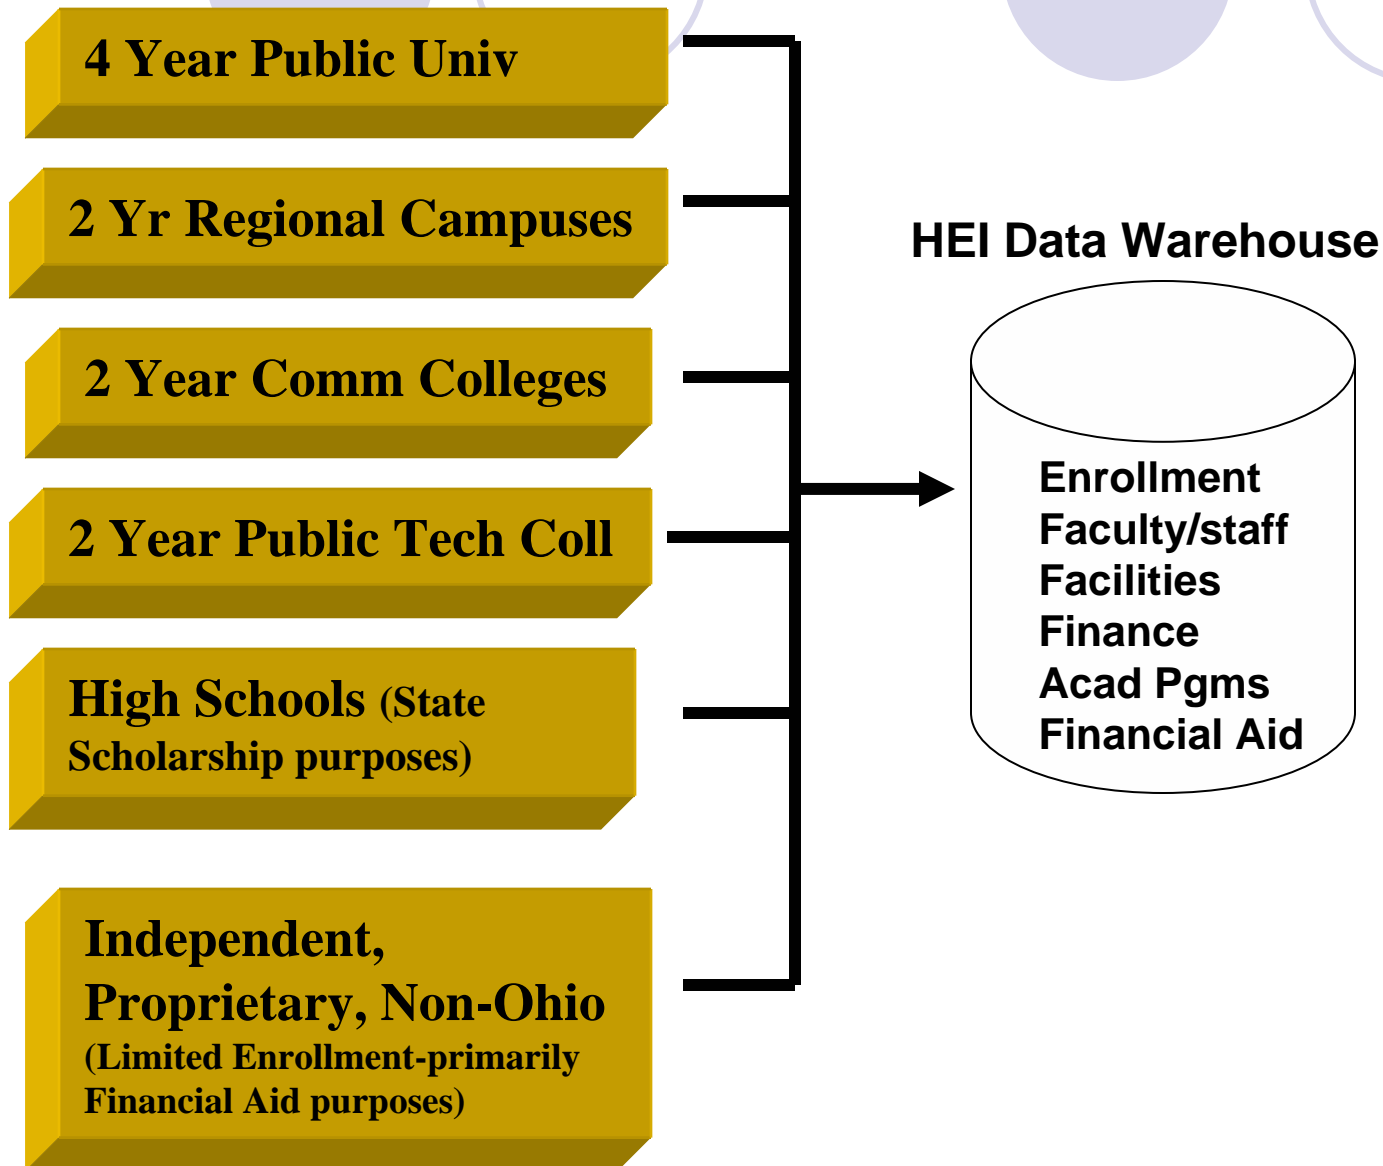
4 Year Public Univ

2 Yr Regional Campuses

2 Year Comm Colleges

2 Year Public Tech Coll

High Schools (State Scholarship purposes)

Independent, Proprietary, Non-Ohio (Limited Enrollment-primarily Financial Aid purposes)

HEI Data Warehouse

Enrollment
Faculty/staff
Facilities
Finance
Acad Pgms
Financial Aid